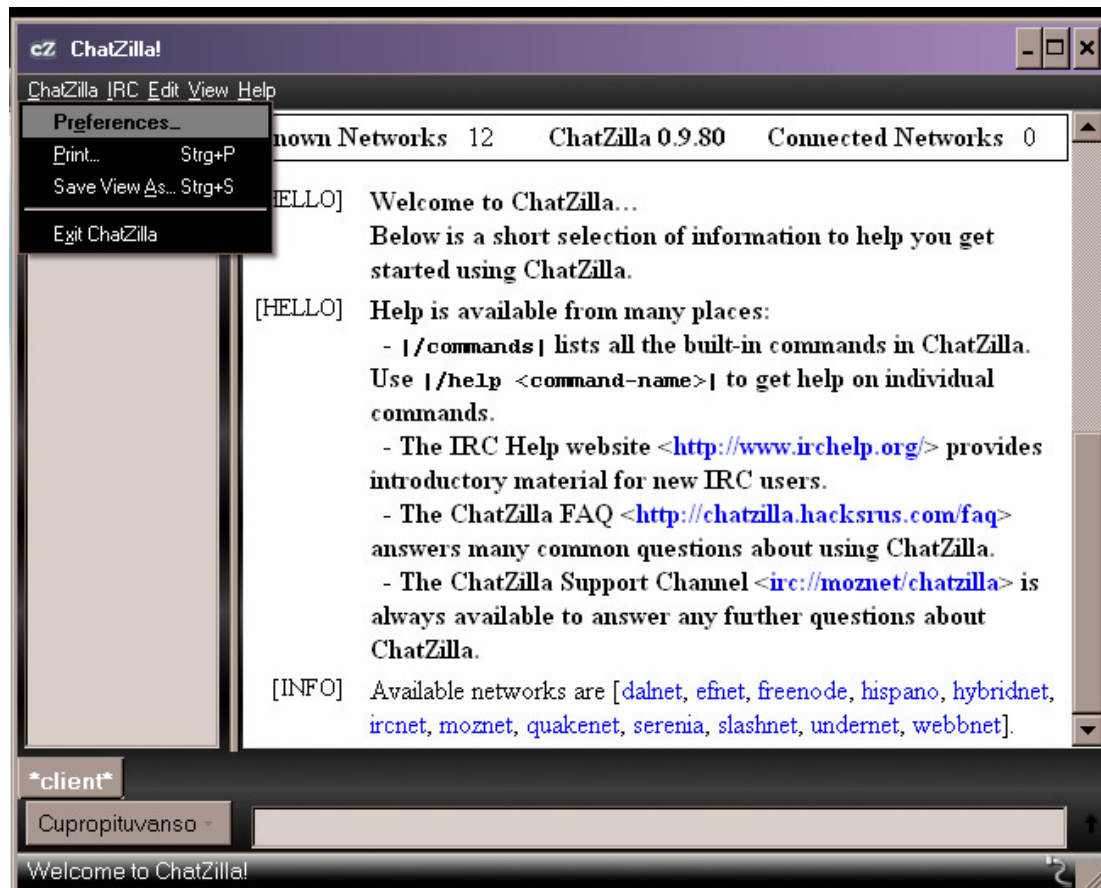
cZ ChatZilla!

ChatZilla IRC Edit View Help

Preferences...
Print... Strg+P
Save View As... Strg+S
Exit ChatZilla

nown Networks 12 ChatZilla 0.9.80 Connected Networks 0

[HELLO] Welcome to ChatZilla...
Below is a short selection of information to help you get started using ChatZilla.

[HELLO] Help is available from many places:
- |/commands| lists all the built-in commands in ChatZilla. Use |/help <command-name>| to get help on individual commands.
- The IRC Help website <http://www.irchelp.org/> provides introductory material for new IRC users.
- The ChatZilla FAQ <http://chatzilla.hacksrus.com/faq> answers many common questions about using ChatZilla.
- The ChatZilla Support Channel <irc://moznet/chatzilla> is always available to answer any further questions about ChatZilla.

[INFO] Available networks are [dalnet, efnet, freenode, hispano, hybridnet, ircnet, moznet, quakenet, serenia, slashnet, undernet, webbnet].

*client*

Cupropituvanso

Welcome to ChatZilla!